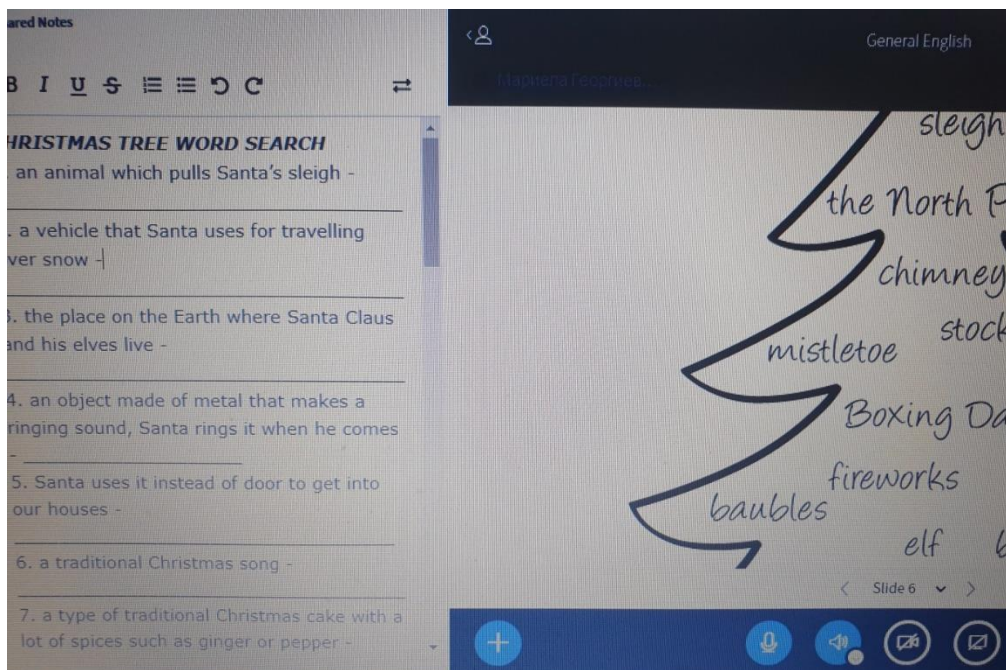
ared Notes

B I U S

HRISTMAS TREE WORD SEARCH
an animal which pulls Santa's sleigh -

. a vehicle that Santa uses for travelling ver snow -

3. the place on the Earth where Santa Claus and his elves live -

4. an object made of metal that makes a ringing sound, Santa rings it when he comes -

5. Santa uses it instead of door to get into our houses -

6. a traditional Christmas song -

7. a type of traditional Christmas cake with a lot of spices such as ginger or pepper -

General English

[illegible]

sleigh
the North P
chimney
mistletoe
stock
Boxing Da
fireworks
baubles
elf

Slide 6